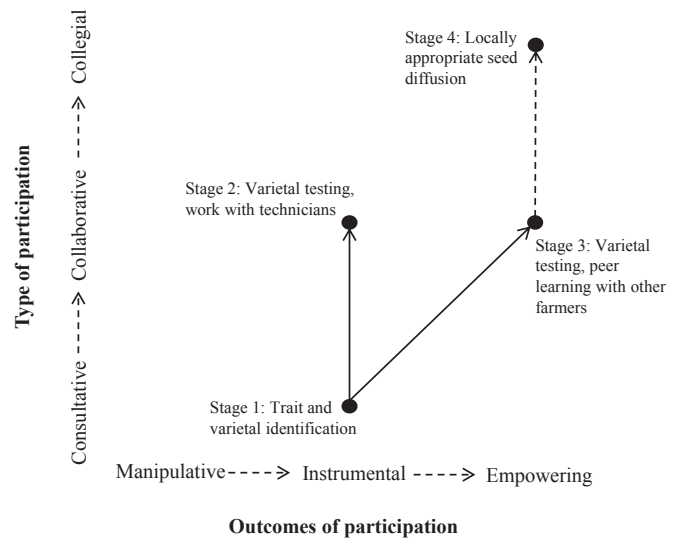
Type of participation

Consultative ----> Collaborative ----> Collegial

Stage 4: Locally appropriate seed diffusion

Stage 2: Varietal testing, work with technicians

Stage 3: Varietal testing, peer learning with other farmers

Stage 1: Trait and varietal identification

Manipulative----> Instrumental ----> Empowering

Outcomes of participation